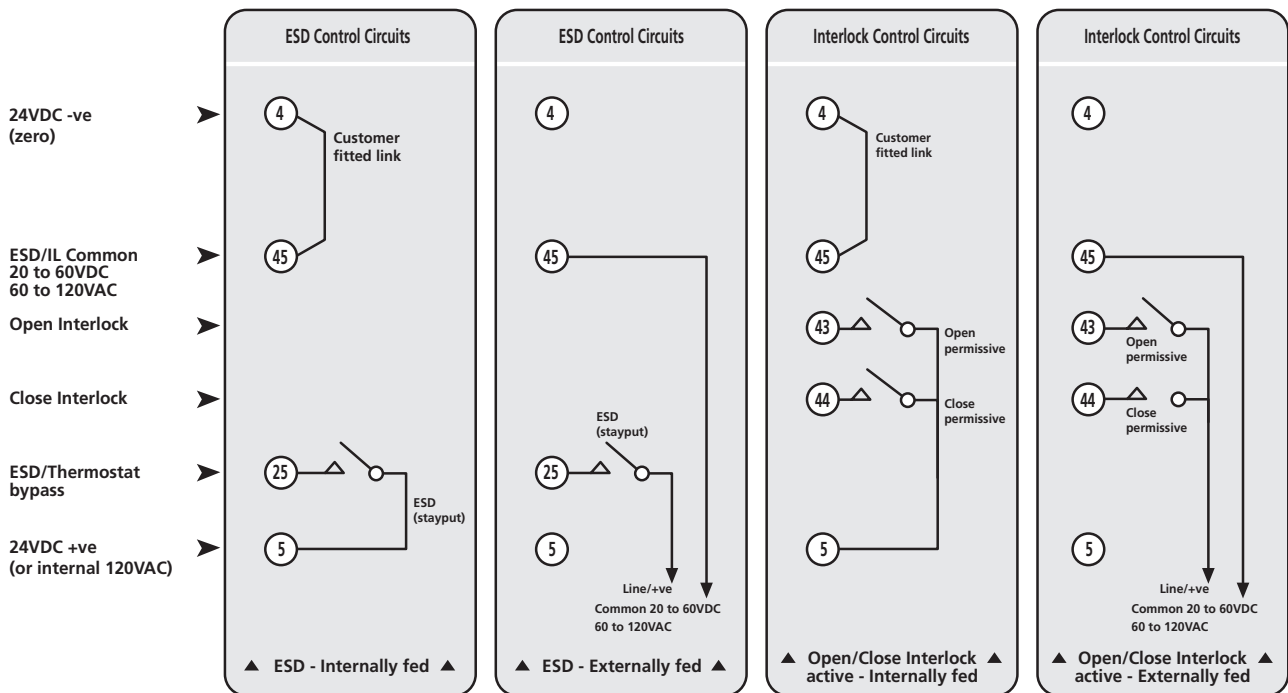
24VDC -ve (zero)

ESD/IL Common 20 to 60VDC 60 to 120VAC

Open Interlock

Close Interlock

ESD/Thermostat bypass

24VDC +ve (or internal 120VAC)

ESD Control Circuits

4

Customer fitted link

45

25

ESD (stayput)

5

▲ ESD - Internally fed ▲

ESD Control Circuits

4

45

ESD (stayput)

25

5

Line/+ve

Common 20 to 60VDC 60 to 120VAC

▲ ESD - Externally fed ▲

Interlock Control Circuits

4

Customer fitted link

45

43

Open permissive

44

Close permissive

5

▲ Open/Close Interlock ▲ active - Internally fed

Interlock Control Circuits

4

45

43

Open permissive

44

Close permissive

5

Line/+ve

Common 20 to 60VDC 60 to 120VAC

▲ Open/Close Interlock ▲ active - Externally fed